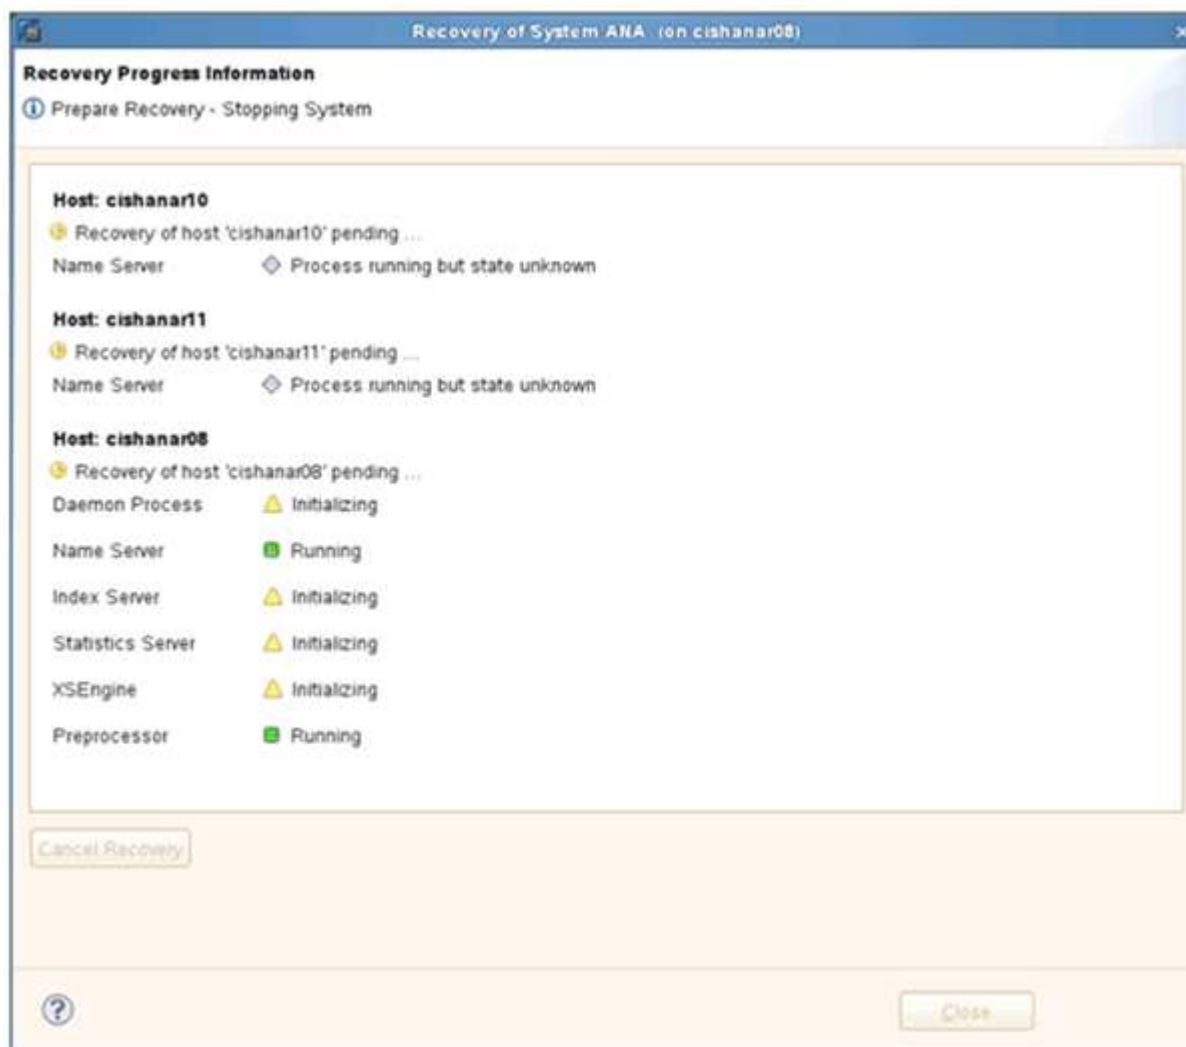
Recovery of System ANA (on cishanar08)

Recovery Progress Information

Prepare Recovery - Stopping System

Host: cishanar10

Recovery of host 'cishanar10' pending ...

Name Server Process running but state unknown

Host: cishanar11

Recovery of host 'cishanar11' pending ...

Name Server Process running but state unknown

Host: cishanar08

Recovery of host 'cishanar08' pending ...

Daemon Process Initializing

Name Server Running

Index Server Initializing

Statistics Server Initializing

XSEngine Initializing

Preprocessor Running

Cancel Recovery

?

Close